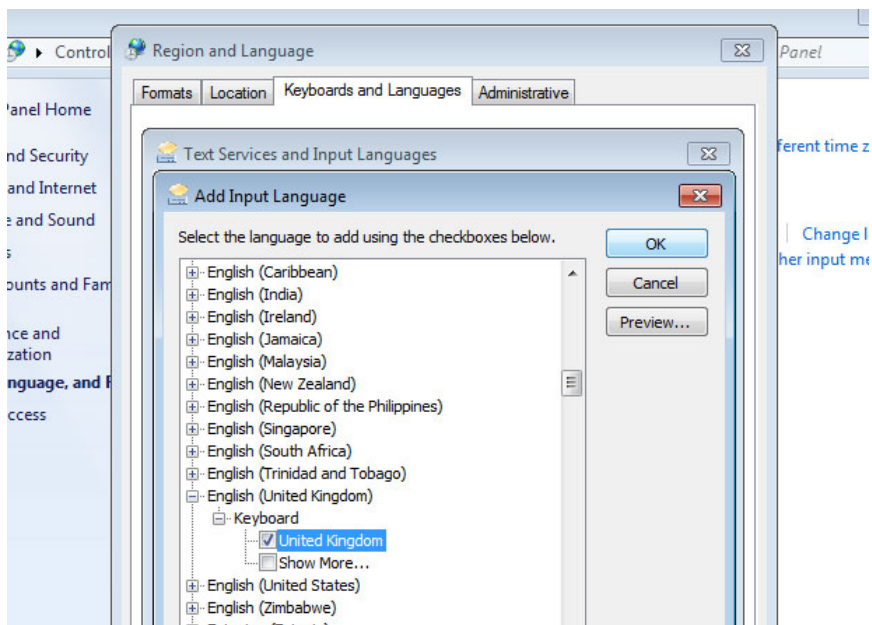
Control

Panel Home

nd Security

and Internet

e and Sound

s

ounts and Fam

nce and

zation

nguage, and R

ccess

Panel

ferent time z

Change l

her input me

Region and Language

Formats | Location | Keyboards and Languages | Administrative

Text Services and Input Languages

Add Input Language

Select the language to add using the checkboxes below.

OK

Cancel

Preview...

English (Caribbean)
English (India)
English (Ireland)
English (Jamaica)
English (Malaysia)
English (New Zealand)
English (Republic of the Philippines)
English (Singapore)
English (South Africa)
English (Trinidad and Tobago)
English (United Kingdom)
Keyboard
United Kingdom
Show More...
English (United States)
English (Zimbabwe)
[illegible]